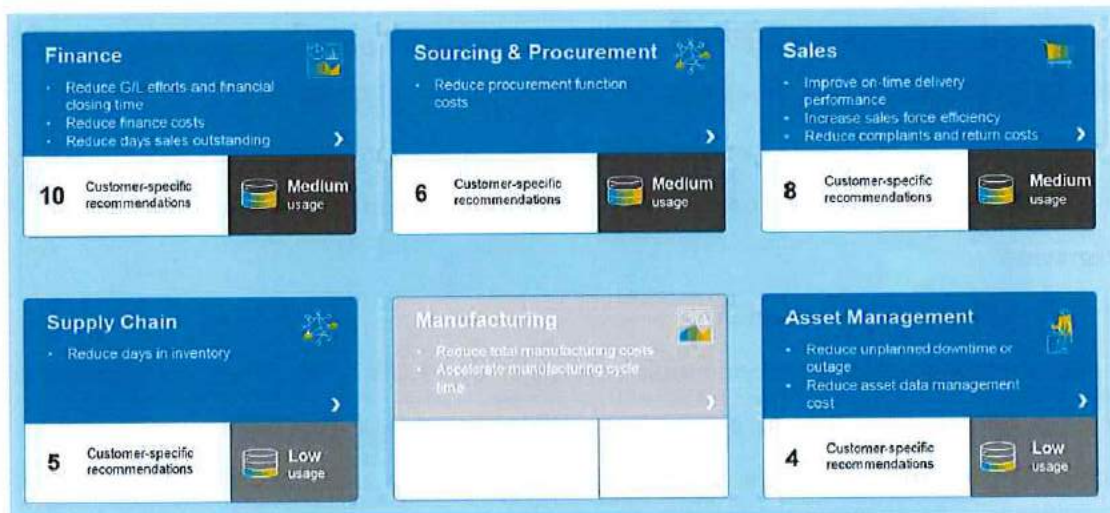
Finance
• Reduce G/L efforts and financial closing time
• Reduce finance costs
• Reduce days sales outstanding
›
10 Customer-specific recommendations
Medium usage

Sourcing & Procurement
• Reduce procurement function costs
›
6 Customer-specific recommendations
Medium usage

Sales
• Improve on-time delivery performance
• Increase sales force efficiency
• Reduce complaints and return costs
›
8 Customer-specific recommendations
Medium usage

Supply Chain
• Reduce days in inventory
›
5 Customer-specific recommendations
Low usage

Manufacturing
• Reduce total manufacturing costs
• Accelerate manufacturing cycle time
›

Asset Management
• Reduce unplanned downtime or outage
• Reduce asset data management cost
›
4 Customer-specific recommendations
Low usage